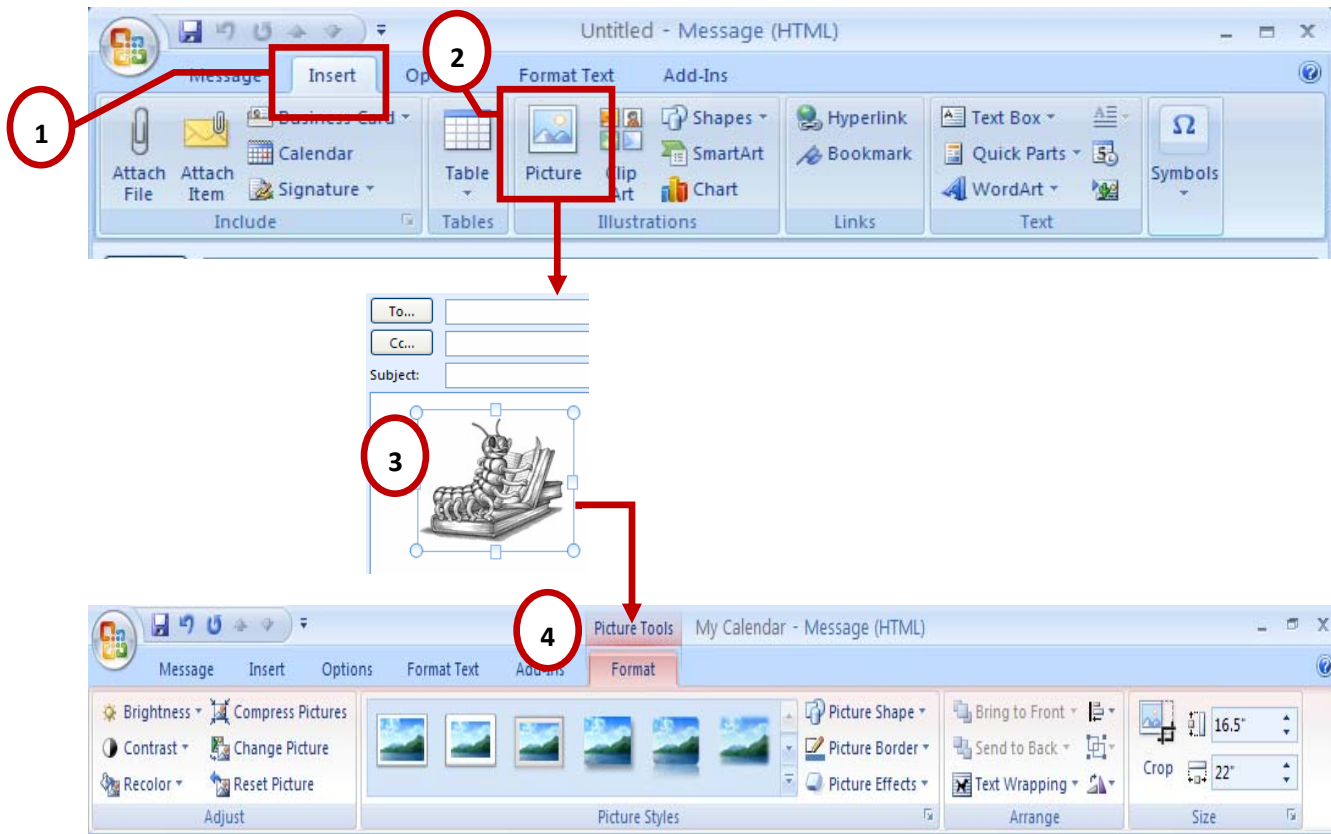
Untitled - Message (HTML)

1

2

Message Insert Op Format Text Add-Ins

Attach File
Attach Item
Business Card
Calendar
Signature
Include

Table
Tables

Picture
Clip Art
Shapes
SmartArt
Chart
Illustrations

Hyperlink
Bookmark
Links

Text Box
Quick Parts
WordArt
Text

Symbols

To...
Cc...
Subject:

3

4

Picture Tools My Calendar - Message (HTML)

Message Insert Options Format Text Add-Ins Format

Brightness
Compress Pictures
Contrast
Change Picture
Recolor
Reset Picture
Adjust

Picture Shape
Picture Border
Picture Effects
Picture Styles

Bring to Front
Send to Back
Text Wrapping
Arrange

Crop
16.5"
22"
Size